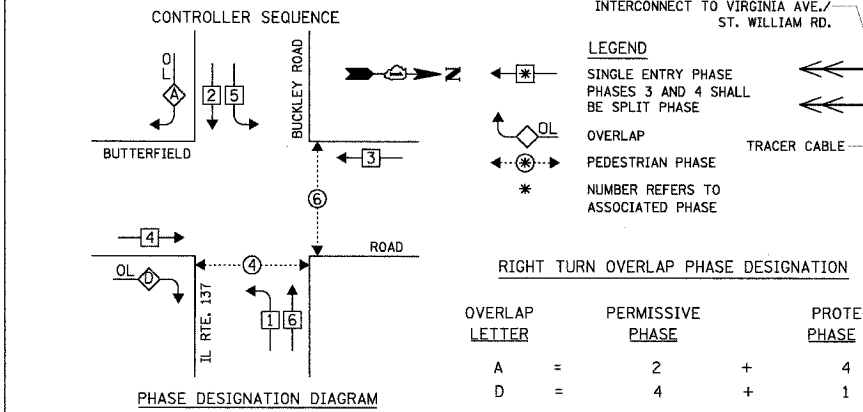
CONTROLLER SEQUENCE

INTERCONNECT TO VIRGINIA AVE./ ST. WILLIAM RD.

OL

A

2

5

BUCKLEY ROAD

N

LEGEND

*

SINGLE ENTRY PHASE

PHASES 3 AND 4 SHALL BE SPLIT PHASE

OL

OVERLAP

TRACER CABLE

BUTTERFIELD

3

*

PEDESTRIAN PHASE

6

*

NUMBER REFERS TO ASSOCIATED PHASE

4

ROAD

OL

D

4

RIGHT TURN OVERLAP PHASE DESIGNATION

IL RTE. 137

1

6

| OVERLAP LETTER | | PERMISSIVE PHASE | | PROTE PHASE |
|---|---|---|---|---|
| A | = | 2 | + | 4 |
| D | = | 4 | + | 1 |

PHASE DESIGNATION DIAGRAM